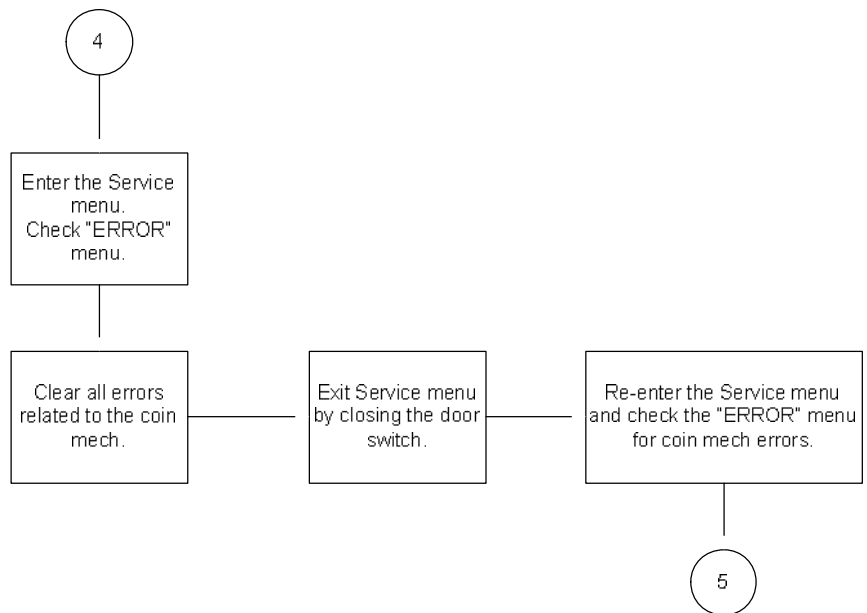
4

Enter the Service menu. Check "ERROR" menu.

Clear all errors related to the coin mech.

Exit Service menu by closing the door switch.

Re-enter the Service menu and check the "ERROR" menu for coin mech errors.

5